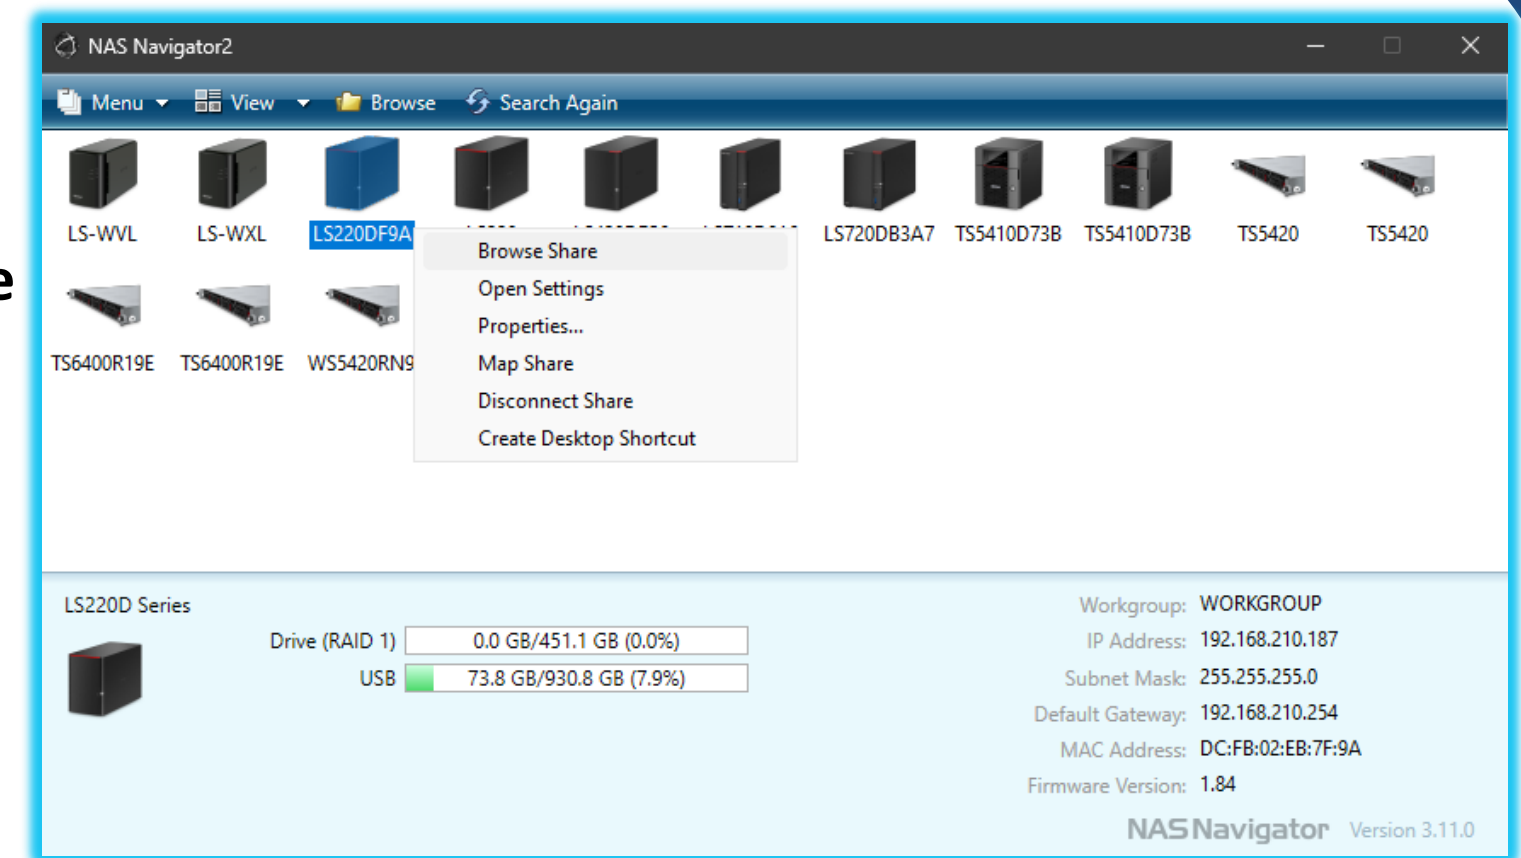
NAS Navigator2

Menu View Browse Search Again

LS-WVL LS-WXL LS220DF9A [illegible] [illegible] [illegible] LS720DB3A7 TS5410D73B TS5410D73B TS5420 TS5420

TS6400R19E TS6400R19E WS5420RN9

Browse Share
Open Settings
Properties...
Map Share
Disconnect Share
Create Desktop Shortcut

LS220D Series

Drive (RAID 1) 0.0 GB/451.1 GB (0.0%)
USB 73.8 GB/930.8 GB (7.9%)

Workgroup: WORKGROUP
IP Address: 192.168.210.187
Subnet Mask: 255.255.255.0
Default Gateway: 192.168.210.254
MAC Address: DC:FB:02:EB:7F:9A
Firmware Version: 1.84

NASNavigator Version 3.11.0